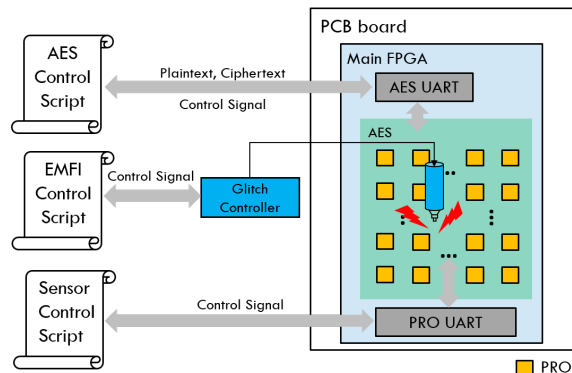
AES Control Script

EMFI Control Script

Sensor Control Script

Plaintext, Ciphertext

Control Signal

Control Signal

Control Signal

Glitch Controller

PCB board

Main FPGA

AES UART

AES

PRO UART

PRO